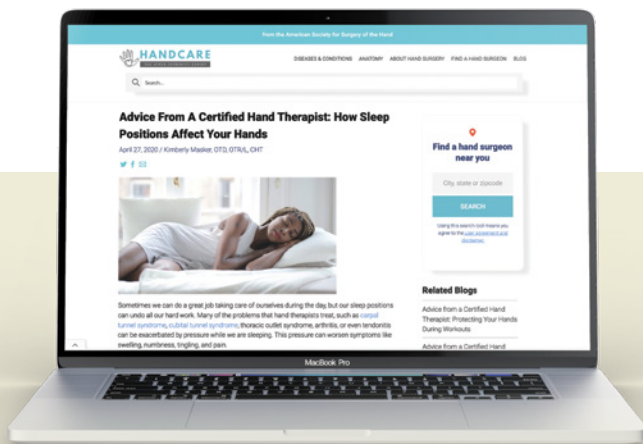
From the American Society for Surgery of the Hand

HANDCARE
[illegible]

DISEASES & CONDITIONS ANATOMY ABOUT HAND SURGERY FIND A HAND SURGEON BLOG

Search...

Advice From A Certified Hand Therapist: How Sleep Positions Affect Your Hands

April 27, 2020 / Kimberly Masker, OTD, OTR/L, CHT

Sometimes we can do a great job taking care of ourselves during the day, but our sleep positions can undo all our hard work. Many of the problems that hand therapists treat, such as carpal tunnel syndrome, cubital tunnel syndrome, thoracic outlet syndrome, arthritis, or even tendonitis can be exacerbated by pressure while we are sleeping. This pressure can worsen symptoms like swelling, numbness, tingling, and pain.

Find a hand surgeon near you

City, state or zipcode

SEARCH

Using this search tool means you agree to the user agreement and disclaimer.

Related Blogs

Advice from a Certified Hand Therapist: Protecting Your Hands During Workouts

Advice from a Certified Hand

MacBook Pro